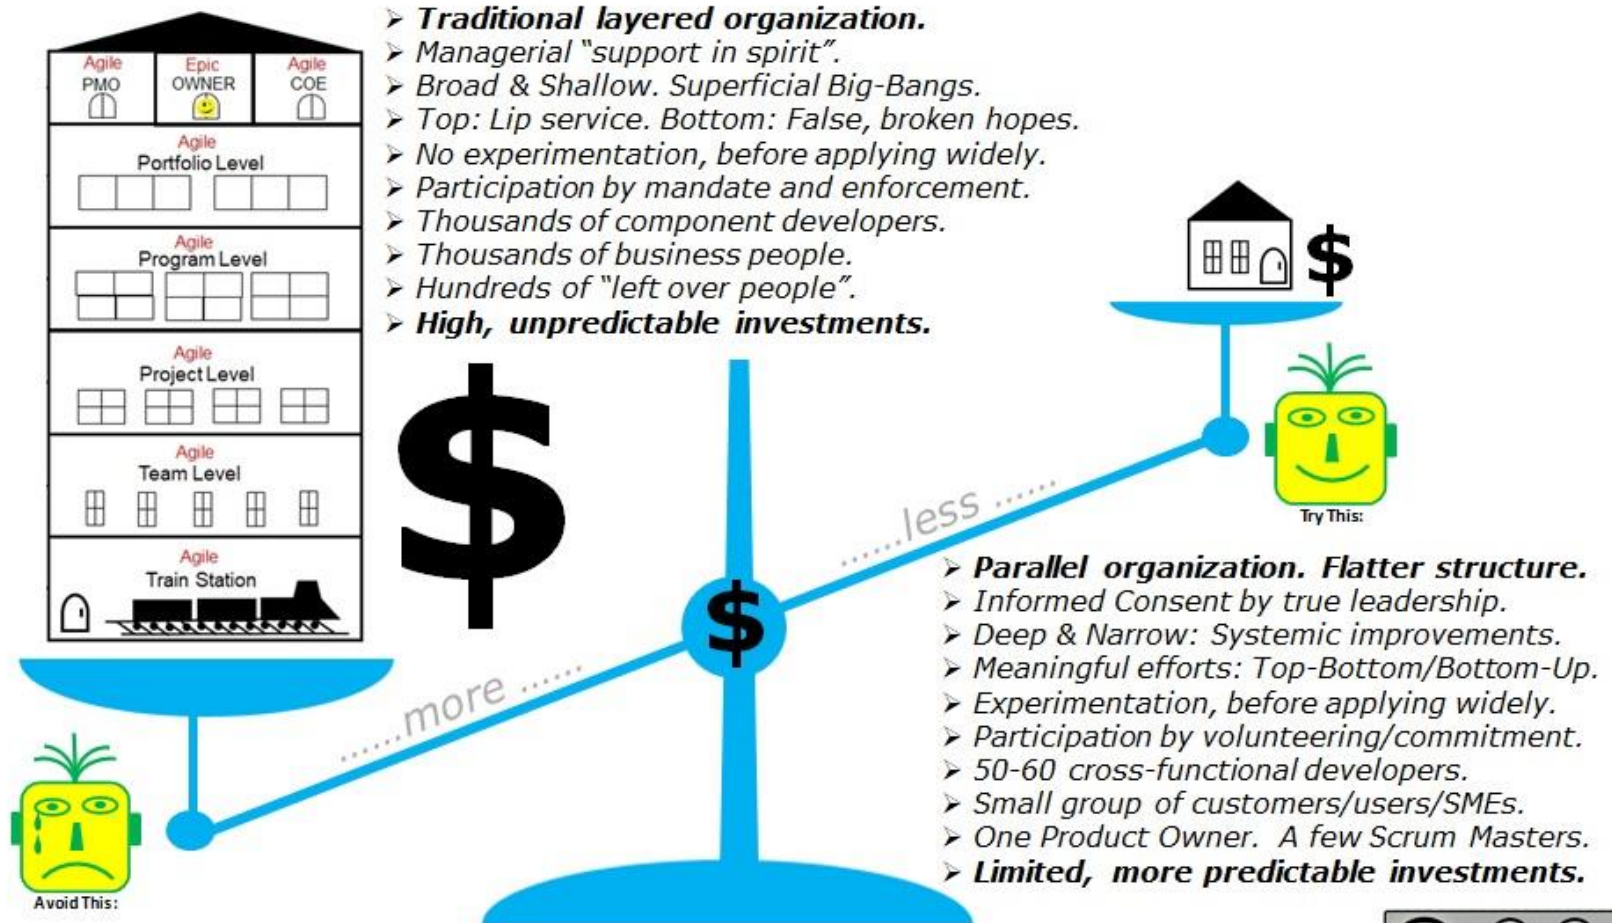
Agile PMO

Epic OWNER

Agile COE

Agile Portfolio Level

Agile Program Level

Agile Project Level

Agile Team Level

Agile Train Station

Avoid This:

➢ Traditional layered organization.
➢ Managerial "support in spirit".
➢ Broad & Shallow. Superficial Big-Bangs.
➢ Top: Lip service. Bottom: False, broken hopes.
➢ No experimentation, before applying widely.
➢ Participation by mandate and enforcement.
➢ Thousands of component developers.
➢ Thousands of business people.
➢ Hundreds of "left over people".
➢ High, unpredictable investments.

$

......more ......

$

......less ......

$

Try This:

➢ Parallel organization. Flatter structure.
➢ Informed Consent by true leadership.
➢ Deep & Narrow: Systemic improvements.
➢ Meaningful efforts: Top-Bottom/Bottom-Up.
➢ Experimentation, before applying widely.
➢ Participation by volunteering/commitment.
➢ 50-60 cross-functional developers.
➢ Small group of customers/users/SMEs.
➢ One Product Owner. A few Scrum Masters.
➢ Limited, more predictable investments.